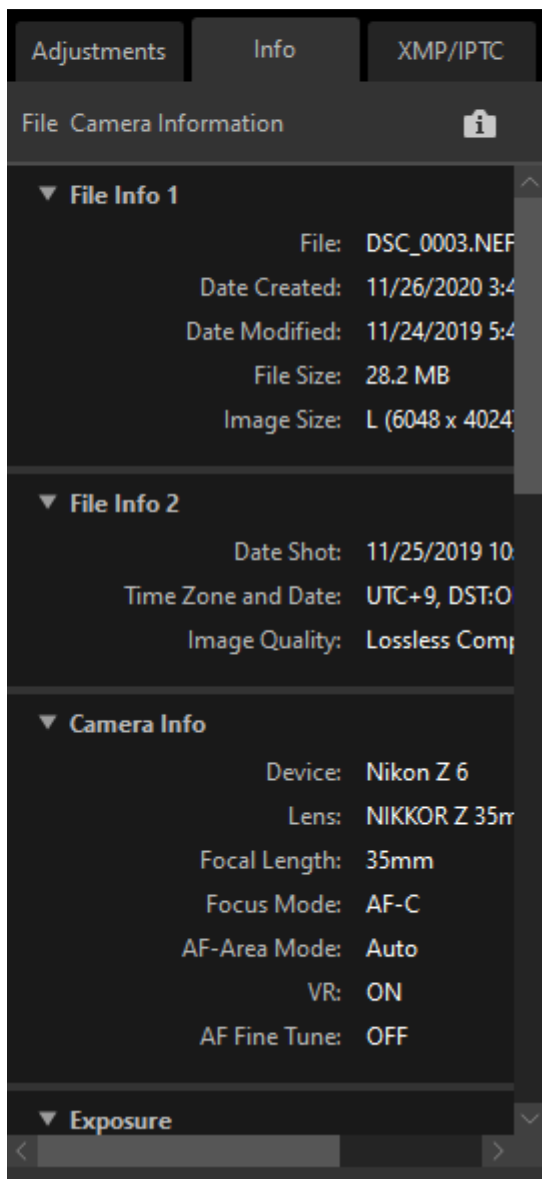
Adjustments Info XMP/IPTC

File Camera Information

▼ File Info 1

File: DSC_0003.NEF

Date Created: 11/26/2020 3:4

Date Modified: 11/24/2019 5:4

File Size: 28.2 MB

Image Size: L (6048 x 4024)

▼ File Info 2

Date Shot: 11/25/2019 10:

Time Zone and Date: UTC+9, DST:O

Image Quality: Lossless Comp

▼ Camera Info

Device: Nikon Z 6

Lens: NIKKOR Z 35m

Focal Length: 35mm

Focus Mode: AF-C

AF-Area Mode: Auto

VR: ON

AF Fine Tune: OFF

▼ Exposure